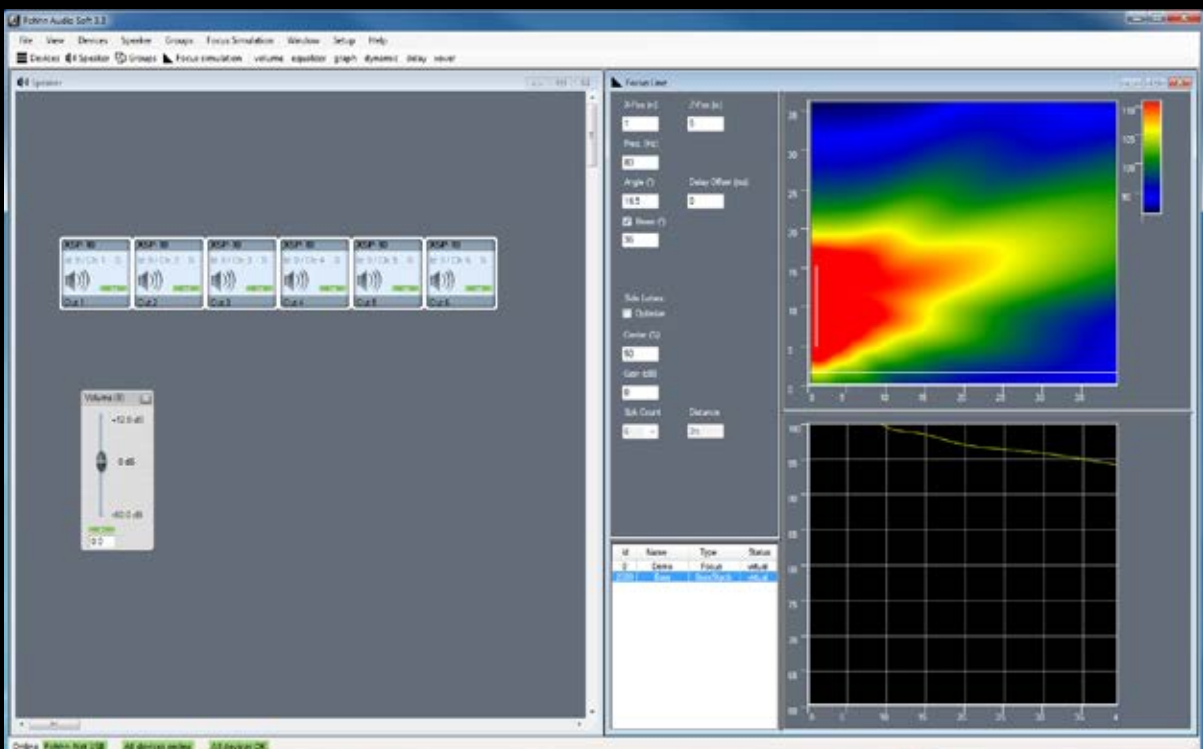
Fohhn Audio Soft 3.3

File View Devices Speaker Groups Focus Simulation Window Setup Help

Devices Speaker Groups Focus simulation volume equalizer graph dynamic delay sever

Speaker

XSP 10 | XSP 10 | XSP 10 | XSP 10 | XSP 10 | XSP 10

Out 1 | Out 2 | Out 3 | Out 4 | Out 5 | Out 6

Volume (0)

+12.0 dB

0 dB

-60.0 dB

0.0

Focus Line

X-Pos (m) Z-Pos (m)

1 0

Freq. (Hz)

80

Angle (°) Delay Offset (ms)

16.5 0

Beam (°)

36

Side Lobes

Optimize

Center (%)

50

Gain (dB)

0

Sub Count Distance

6 2m

| Id | Name | Type | Status |
|---|---|---|---|
| 0 | Demo | Focus | virtual |
| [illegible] | Bass | BassStack | virtual |

Online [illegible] All devices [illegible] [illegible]